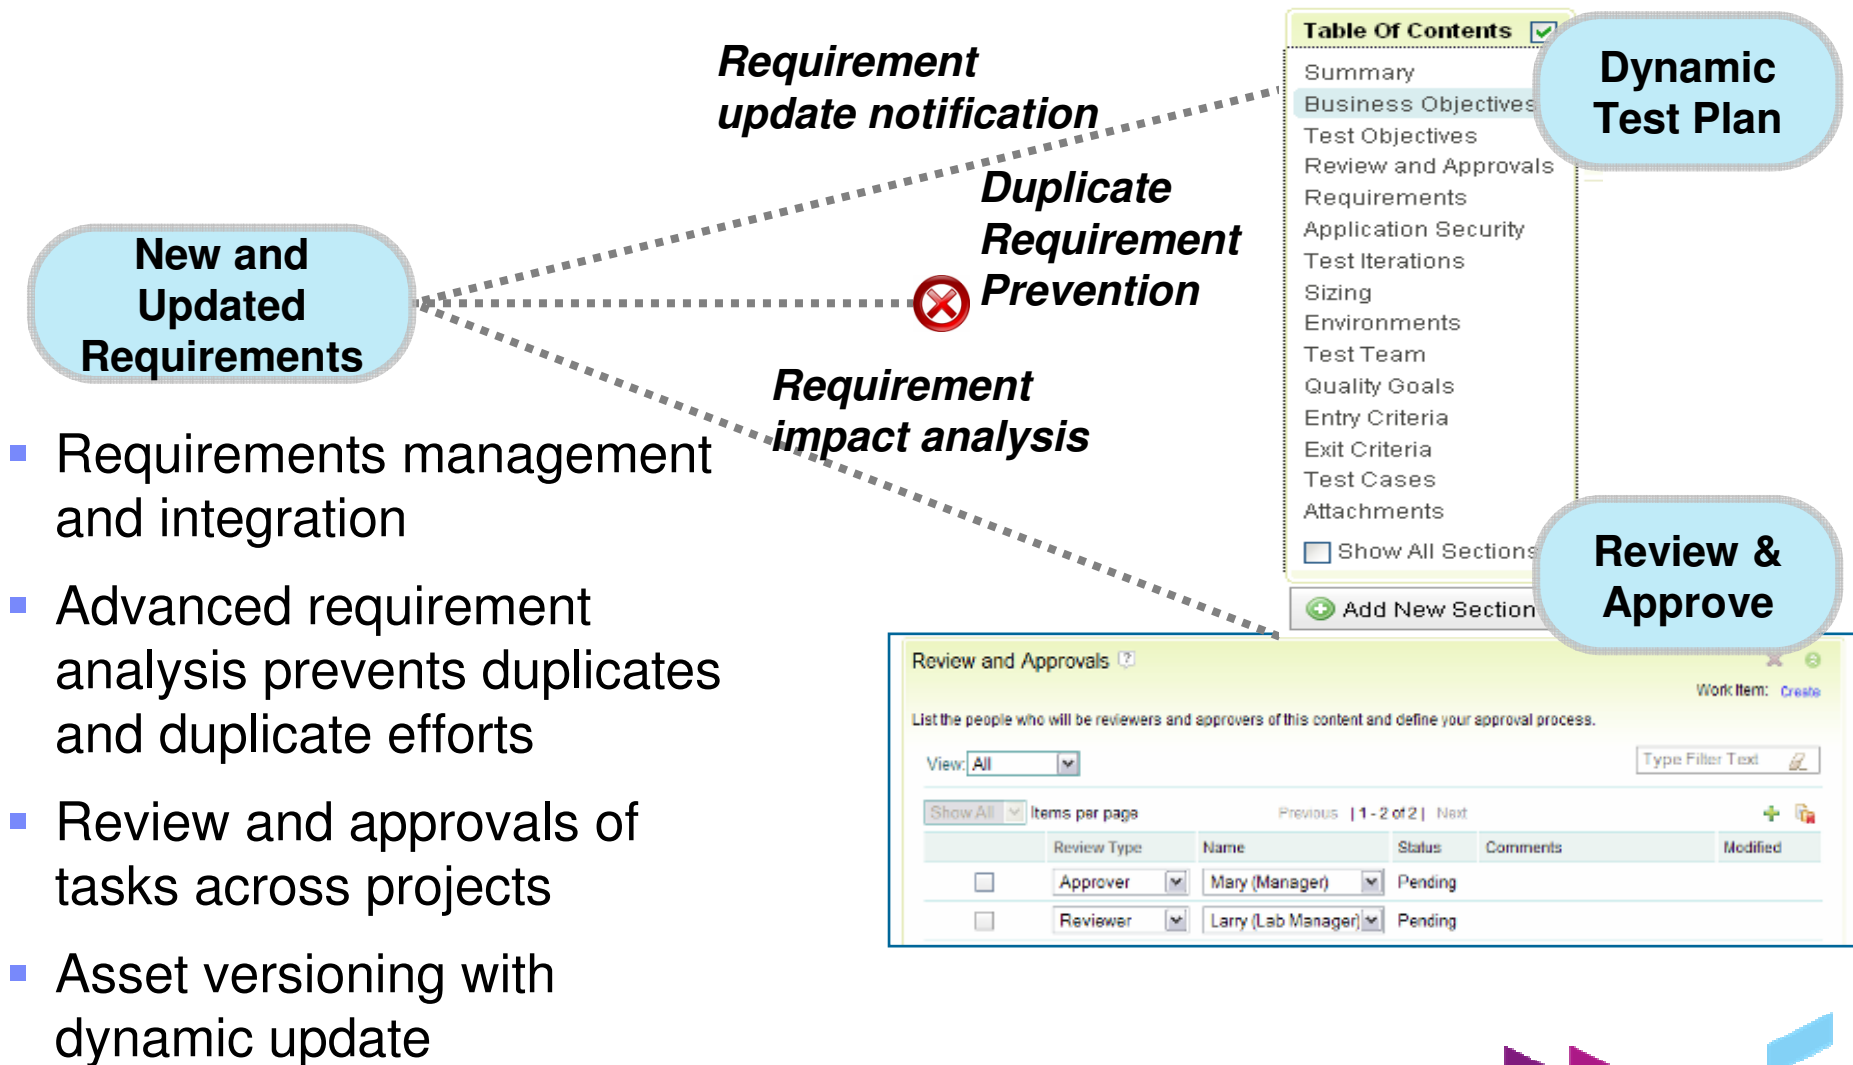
Requirement update notification

Duplicate Requirement Prevention

Requirement impact analysis

New and Updated Requirements

Table Of Contents

Summary
Business Objectives
Test Objectives
Review and Approvals
Requirements
Application Security
Test Iterations
Sizing
Environments
Test Team
Quality Goals
Entry Criteria
Exit Criteria
Test Cases
Attachments

Show All Sections

Add New Section

Dynamic Test Plan

Review & Approve

Review and Approvals

Work Item: Create

List the people who will be reviewers and approvers of this content and define your approval process.

View: All

Type Filter Text

Show All Items per page Previous | 1 - 2 of 2 | Next

| | Review Type | Name | Status | Comments | Modified |
|---|---|---|---|---|---|
| | Approver | Mary (Manager) | Pending | | |
| | Reviewer | Larry (Lab Manager) | Pending | | |

- Requirements management and integration
- Advanced requirement analysis prevents duplicates and duplicate efforts
- Review and approvals of tasks across projects
- Asset versioning with dynamic update